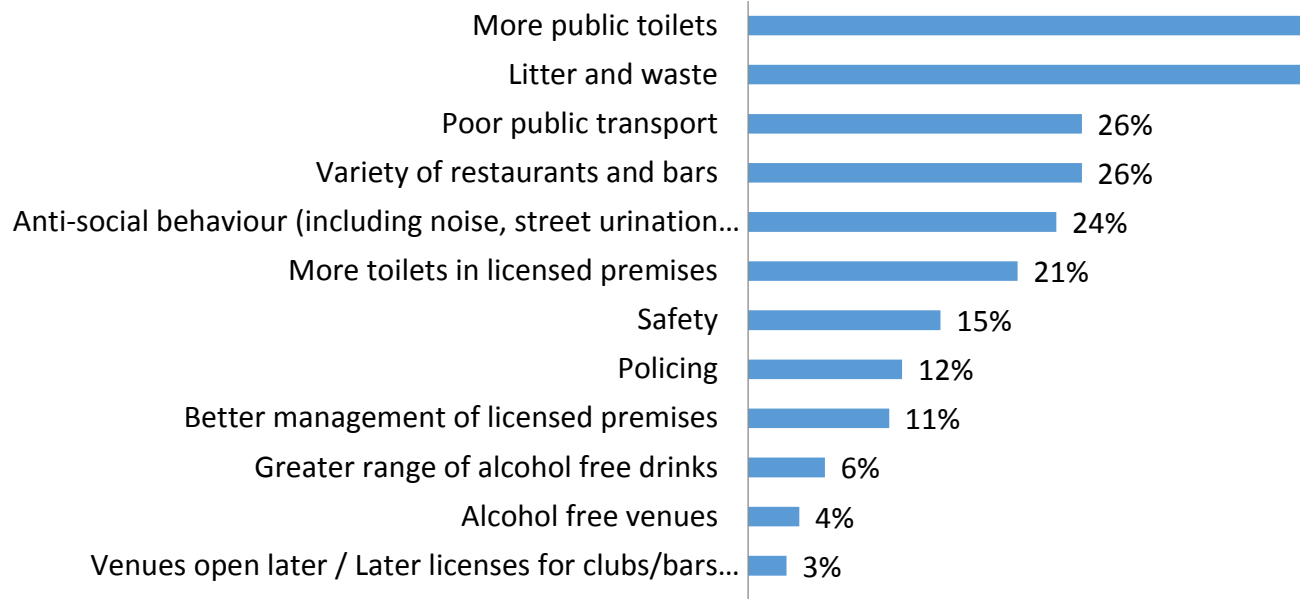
More public toilets
Litter and waste
Poor public transport 26%
Variety of restaurants and bars 26%
Anti-social behaviour (including noise, street urination… 24%
More toilets in licensed premises 21%
Safety 15%
Policing 12%
Better management of licensed premises 11%
Greater range of alcohol free drinks 6%
Alcohol free venues 4%
Venues open later / Later licenses for clubs/bars… 3%